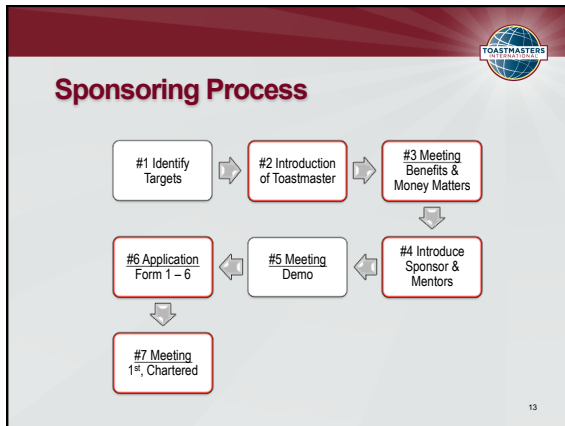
TOASTMASTERS INTERNATIONAL

Sponsoring Process

#1 Identify Targets

#2 Introduction of Toastmaster

#3 Meeting
Benefits & Money Matters

#4 Introduce Sponsor & Mentors

#5 Meeting
Demo

#6 Application
Form 1 – 6

#7 Meeting
1$^{st}$, Chartered

13